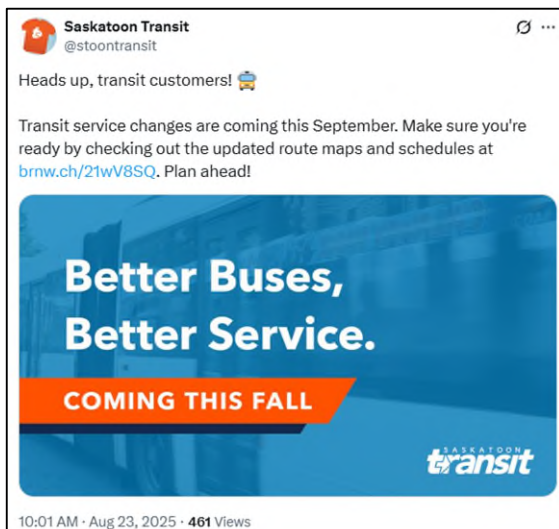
Saskatoon Transit
@stoontransit

Heads up, transit customers! 🚍

Transit service changes are coming this September. Make sure you're ready by checking out the updated route maps and schedules at brnw.ch/21wV8SQ. Plan ahead!

Better Buses, Better Service.

COMING THIS FALL

SASKATOON transit

10:01 AM · Aug 23, 2025 · 461 Views